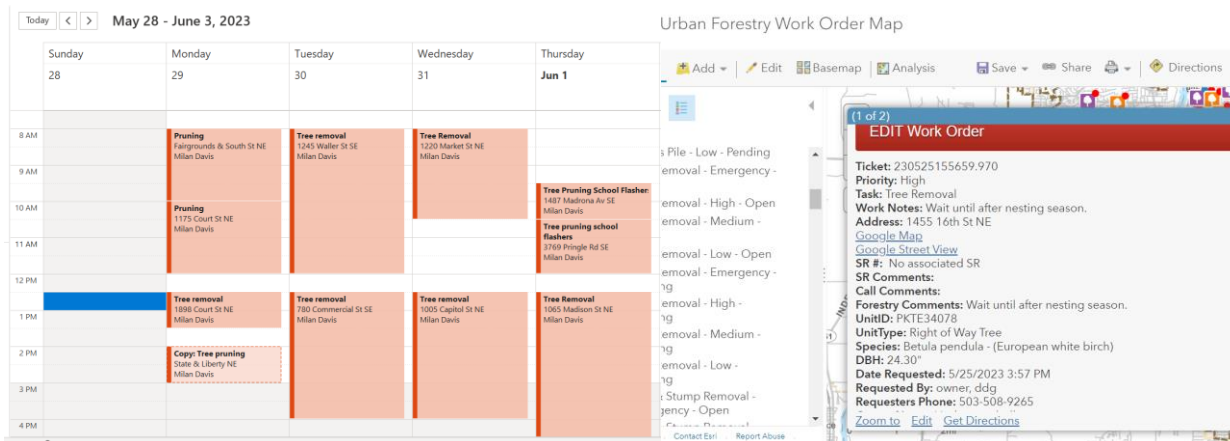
Today < > May 28 - June 3, 2023

| | Sunday 28 | Monday 29 | Tuesday 30 | Wednesday 31 | Thursday Jun 1 |
|---|---|---|---|---|---|
| 8 AM | | Pruning Fairgrounds & South St NE Milan Davis | Tree removal 1245 Waller St SE Milan Davis | Tree Removal 1220 Market St NE Milan Davis | |
| 9 AM | | | | | Tree Pruning School Flasher 1487 Madrona Av SE Milan Davis |
| 10 AM | | Pruning 1175 Court St NE Milan Davis | | | Tree pruning school flashers 3769 Pringle Rd SE Milan Davis |
| 11 AM | | | | | |
| 12 PM | | Tree removal 1898 Court St NE Milan Davis | Tree removal 780 Commercial St SE Milan Davis | Tree removal 1005 Capitol St NE Milan Davis | Tree Removal 1065 Madison St NE Milan Davis |
| 1 PM | | | | | |
| 2 PM | | Copy: Tree pruning State & Liberty NE Milan Davis | | | |
| 3 PM | | | | | |
| 4 PM | | | | | |

Urban Forestry Work Order Map

Add | Edit | Basemap | Analysis | Save | Share | Directions

s Pile - Low - Pending
emoval - Emergency -
emoval - High - Open
emoval - Medium -
emoval - Low - Open
emoval - Emergency -
ng
emoval - High -
ng
emoval - Medium -
ng
emoval - Low -
ng
Stump Removal -
gency - Open

Contact Esri Report Abuse

(1 of 2)
EDIT Work Order

Ticket: 230525155659.970
Priority: High
Task: Tree Removal
Work Notes: Wait until after nesting season.
Address: 1455 16th St NE
Google Map
Google Street View
SR #: No associated SR
SR Comments:
Call Comments:
Forestry Comments: Wait until after nesting season.
UnitID: PKTE34078
UnitType: Right of Way Tree
Species: Betula pendula - (European white birch)
DBH: 24.30"
Date Requested: 5/25/2023 3:57 PM
Requested By: owner, ddg
Requesters Phone: 503-508-9265
Zoom to Edit Get Directions